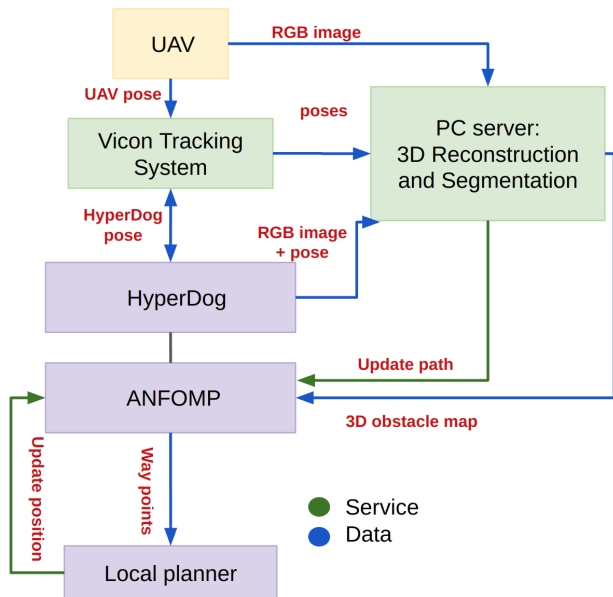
UAV

RGB image

UAV pose

poses

Vicon Tracking System

PC server: 3D Reconstruction and Segmentation

HyperDog pose

RGB image + pose

HyperDog

Update path

ANFOMP

3D obstacle map

Update position

Way points

Service

Data

Local planner